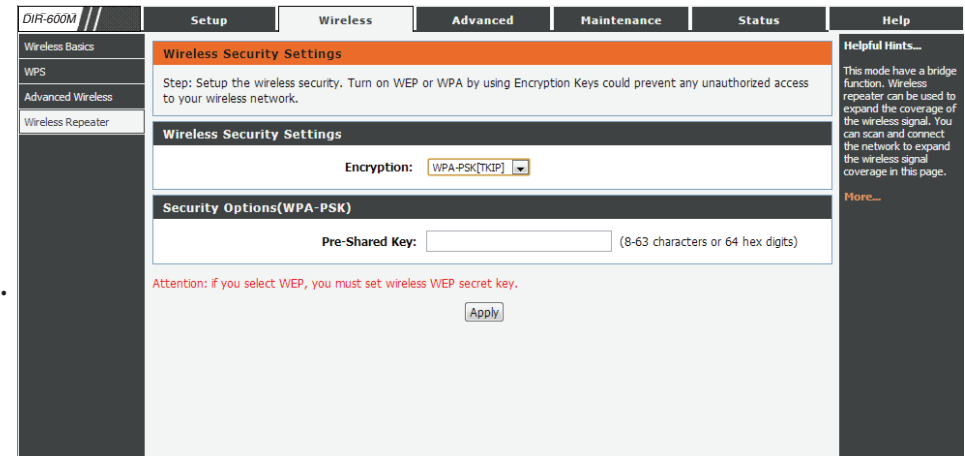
DIR-600M

Setup | Wireless | Advanced | Maintenance | Status | Help

Wireless Basics
WPS
Advanced Wireless
Wireless Repeater

Wireless Security Settings

Step: Setup the wireless security. Turn on WEP or WPA by using Encryption Keys could prevent any unauthorized access to your wireless network.

Wireless Security Settings

Encryption: WPA-PSK[TKIP]

Security Options(WPA-PSK)

Pre-Shared Key: (8-63 characters or 64 hex digits)

Attention: if you select WEP, you must set wireless WEP secret key.

Apply

Helpful Hints...

This mode have a bridge function. Wireless repeater can be used to expand the coverage of the wireless signal. You can scan and connect the network to expand the wireless signal coverage in this page.

More...